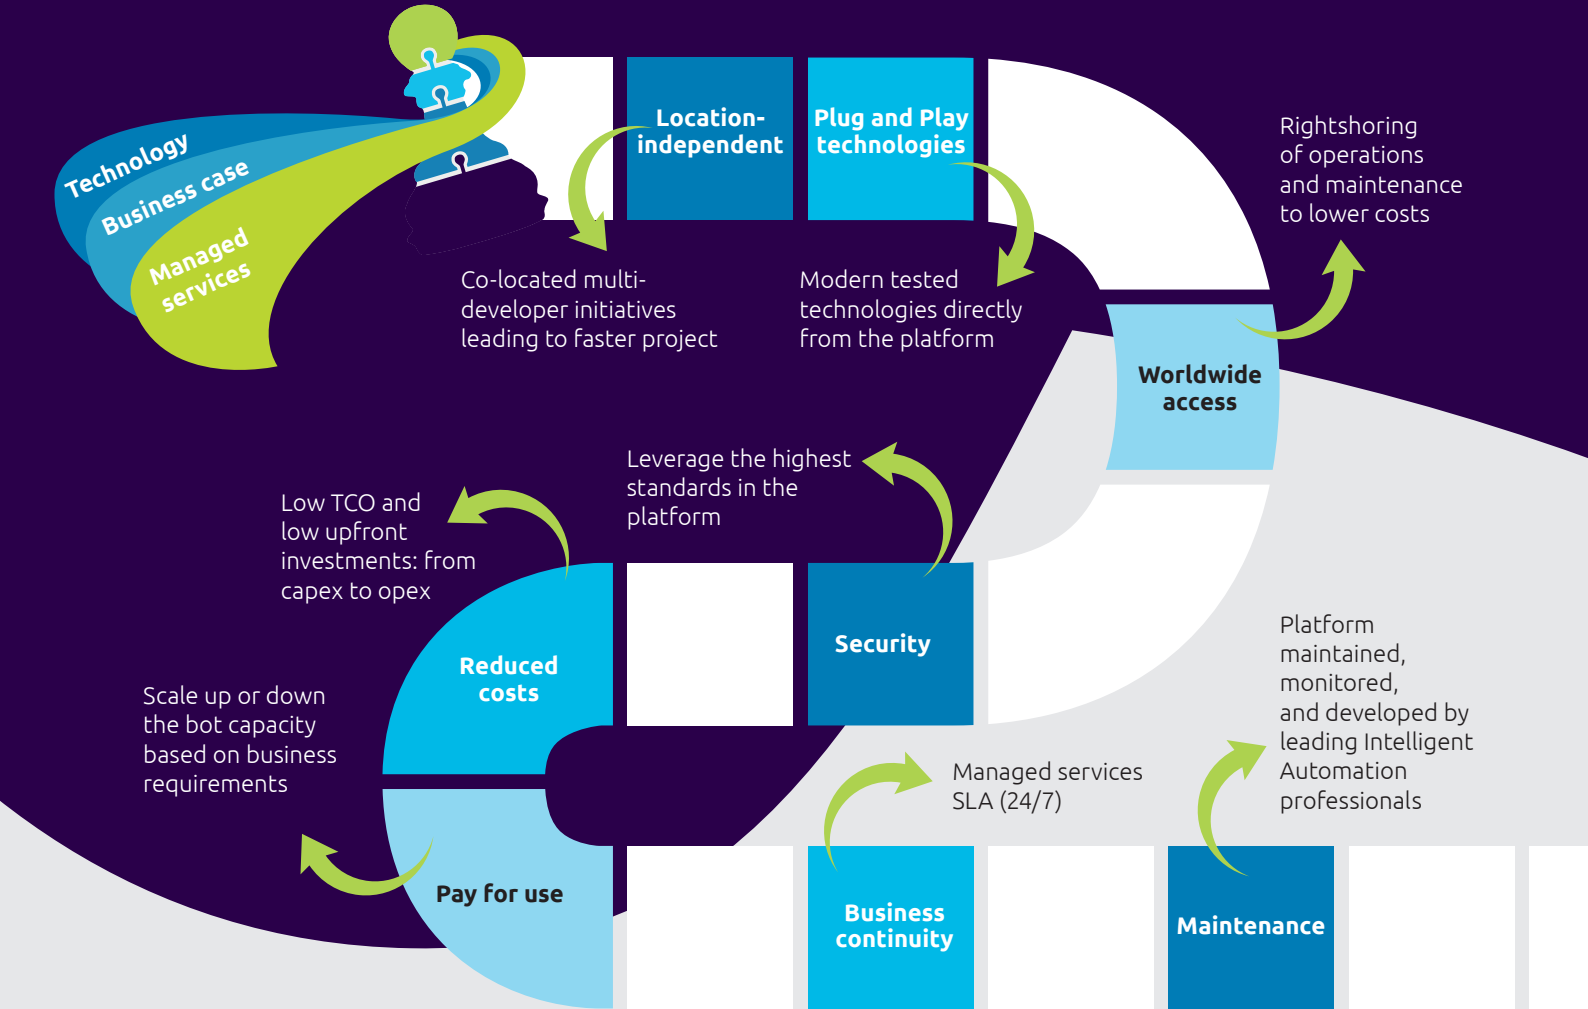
Technology
Business case
Managed services

Location-independent

Plug and Play technologies

Co-located multi-developer initiatives leading to faster project

Modern tested technologies directly from the platform

Rightshoring of operations and maintenance to lower costs

Worldwide access

Leverage the highest standards in the platform

Low TCO and low upfront investments: from capex to opex

Reduced costs

Security

Scale up or down the bot capacity based on business requirements

Platform maintained, monitored, and developed by leading Intelligent Automation professionals

Managed services SLA (24/7)

Pay for use

Business continuity

Maintenance